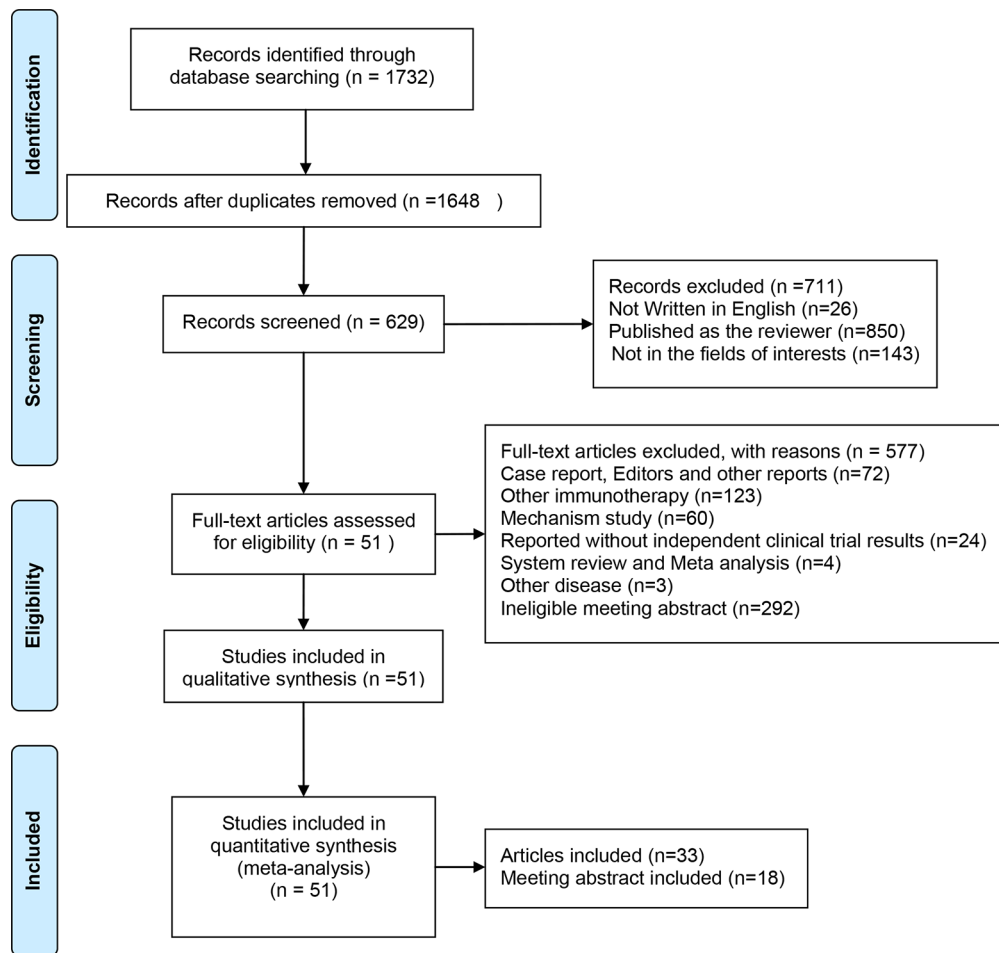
Identification

Records identified through database searching (n = 1732)

Records after duplicates removed (n =1648 )

Screening

Records screened (n = 629)

Records excluded (n =711)
Not Written in English (n=26)
Published as the reviewer (n=850)
Not in the fields of interests (n=143)

Eligibility

Full-text articles assessed for eligibility (n = 51 )

Full-text articles excluded, with reasons (n = 577)
Case report, Editors and other reports (n=72)
Other immunotherapy (n=123)
Mechanism study (n=60)
Reported without independent clinical trial results (n=24)
System review and Meta analysis (n=4)
Other disease (n=3)
Ineligible meeting abstract (n=292)

Studies included in qualitative synthesis (n =51)

Included

Studies included in quantitative synthesis (meta-analysis) (n = 51)

Articles included (n=33)
Meeting abstract included (n=18)